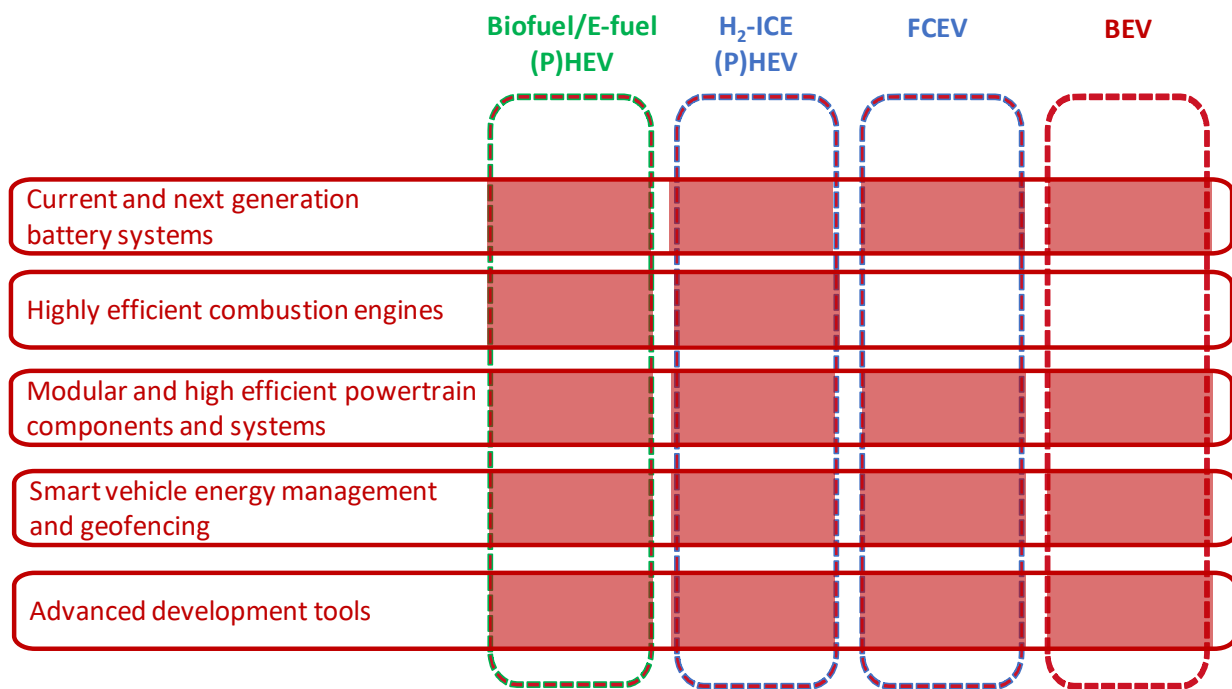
Biofuel/E-fuel (P)HEV

$H_2$-ICE (P)HEV

FCEV

BEV

Current and next generation battery systems

Highly efficient combustion engines

Modular and high efficient powertrain components and systems

Smart vehicle energy management and geofencing

Advanced development tools